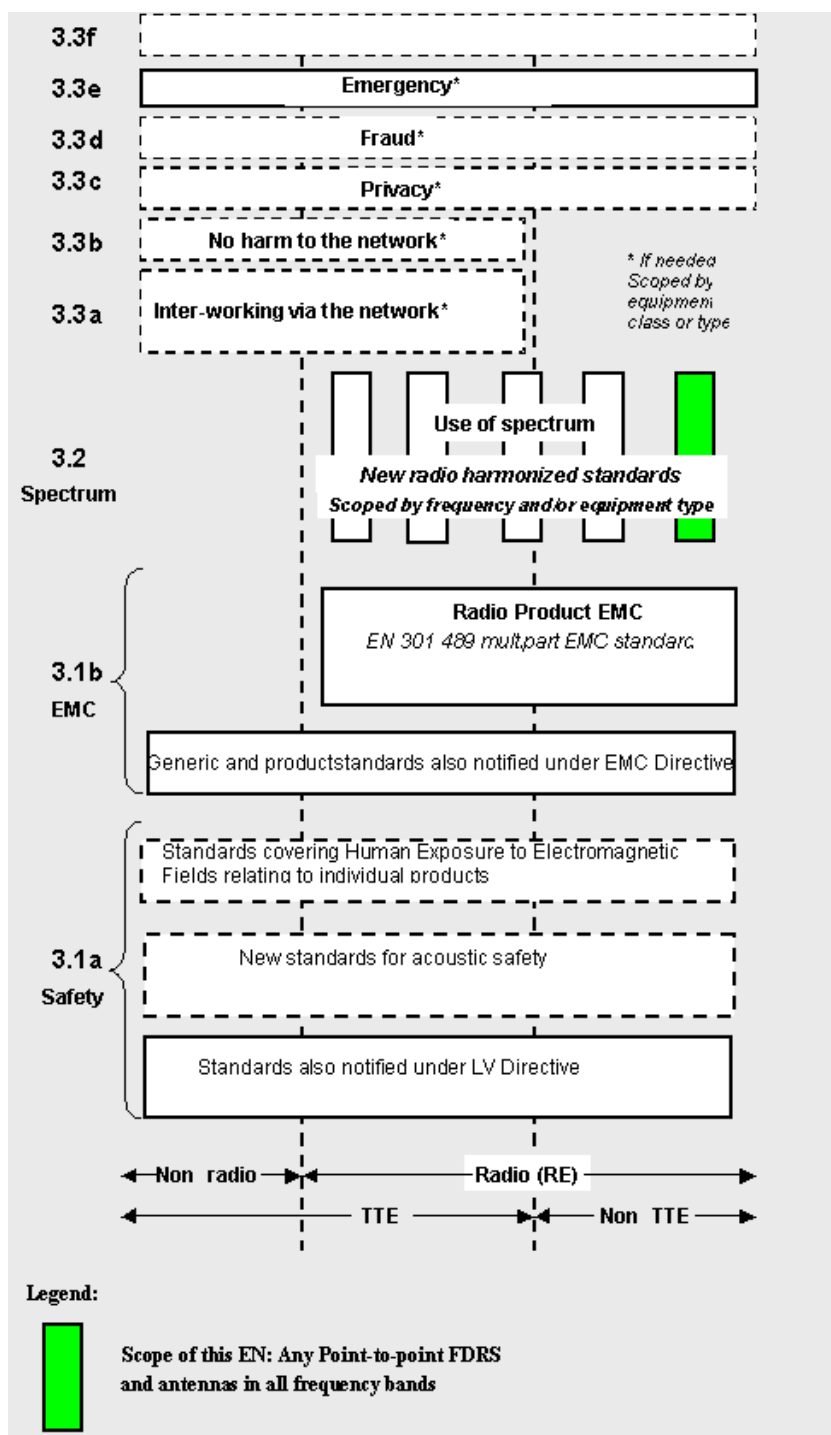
3.3f

3.3e Emergency*

3.3d Fraud*

3.3c Privacy*

3.3b No harm to the network*

3.3a Inter-working via the network*

* If needed Scoped by equipment class or type

Use of spectrum

3.2 Spectrum

New radio harmonized standards
Scoped by frequency and/or equipment type

Radio Product EMC
EN 301 489 multpart EMC standard

3.1b EMC

Generic and productstandards also notified under EMC Directive

Standards covering Human Exposure to Electromagnetic Fields relating to individual products

3.1a Safety

New standards for acoustic safety

Standards also notified under LV Directive

Non radio

Radio (RE)

TTE

Non TTE

Legend:

Scope of this EN: Any Point-to-point FDRS and antennas in all frequency bands